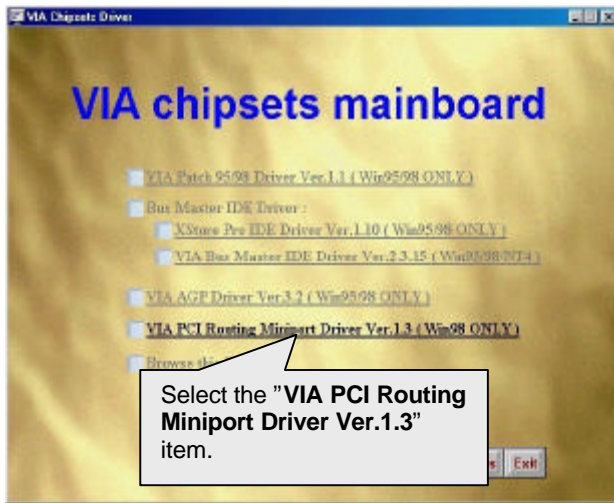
VIA Chipsets Driver

VIA chipsets mainboard

VIA Patch 95/98 Driver Ver.1.1 ( Win95/98 ONLY )

Bus Master IDE Driver :

XStore Pro IDE Driver Ver.1.10 ( Win95/98 ONLY )

VIA Bus Master IDE Driver Ver.2.3.15 ( Win95/98/NT4 )

VIA AGP Driver Ver.3.2 ( Win95/98 ONLY )

VIA PCI Routing Miniport Driver Ver.1.3 ( Win98 ONLY )

Browse th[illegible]

Select the "**VIA PCI Routing Miniport Driver Ver.1.3**" item.

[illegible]s Exit